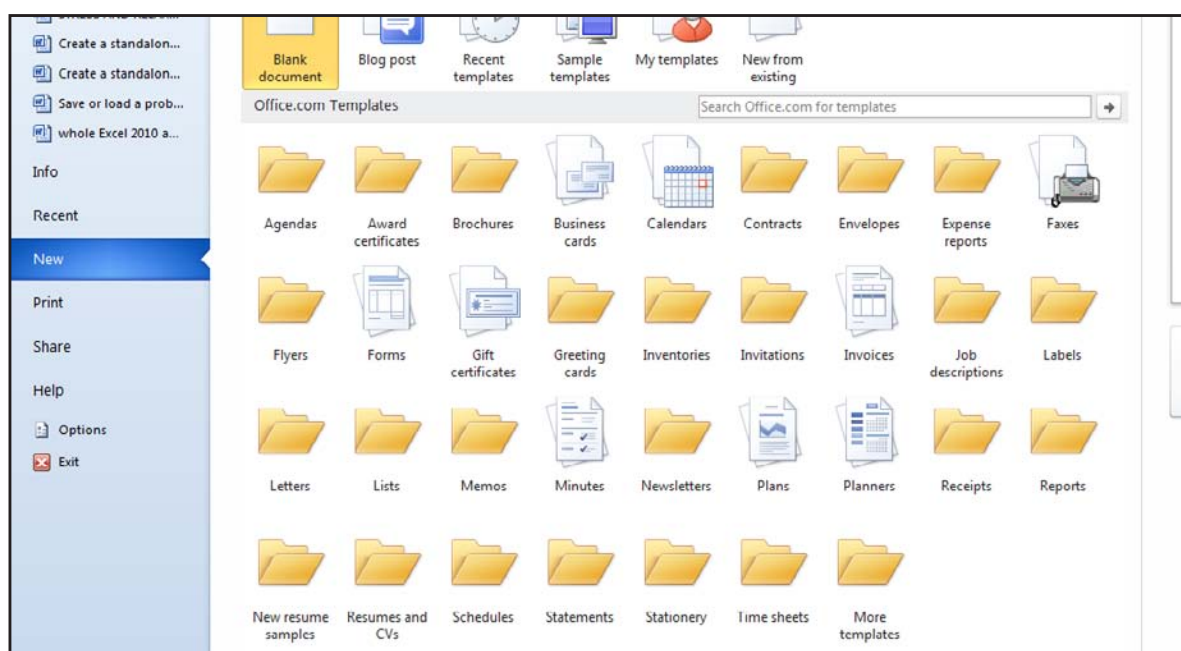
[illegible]
Create a standalon...
Create a standalon...
Save or load a prob...
whole Excel 2010 a...
Info
Recent
New
Print
Share
Help
Options
Exit

Blank document
Blog post
Recent templates
Sample templates
My templates
New from existing

Office.com Templates
Search Office.com for templates

Agendas
Award certificates
Brochures
Business cards
Calendars
Contracts
Envelopes
Expense reports
Faxes
Flyers
Forms
Gift certificates
Greeting cards
Inventories
Invitations
Invoices
Job descriptions
Labels
Letters
Lists
Memos
Minutes
Newsletters
Plans
Planners
Receipts
Reports
New resume samples
Resumes and CVs
Schedules
Statements
Stationery
Time sheets
More templates